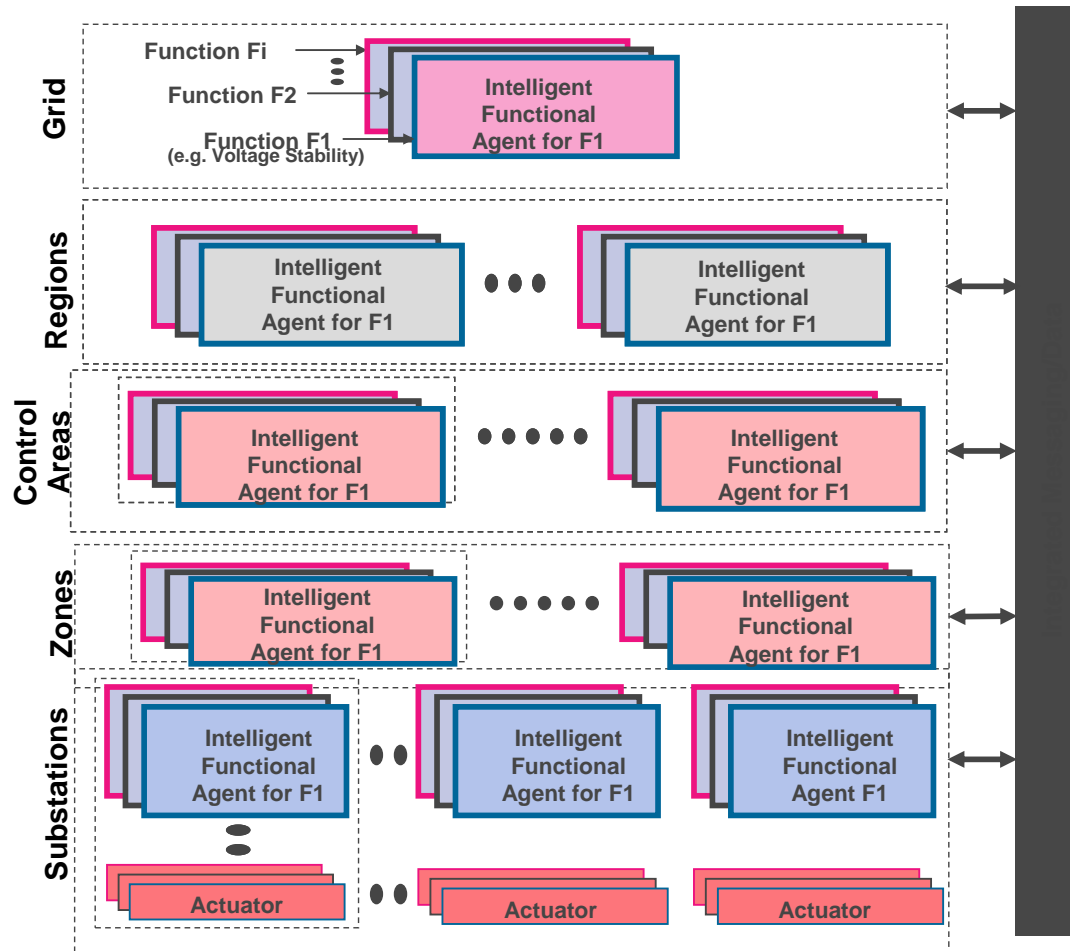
Grid

Function Fi

Function F2

Function F1
(e.g. Voltage Stability)

Intelligent Functional Agent for F1

Regions

Intelligent Functional Agent for F1

Intelligent Functional Agent for F1

Control Areas

Intelligent Functional Agent for F1

Intelligent Functional Agent for F1

Zones

Intelligent Functional Agent for F1

Intelligent Functional Agent for F1

Substations

Intelligent Functional Agent for F1

Intelligent Functional Agent for F1

Intelligent Functional Agent F1

Actuator

Actuator

Actuator

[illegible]